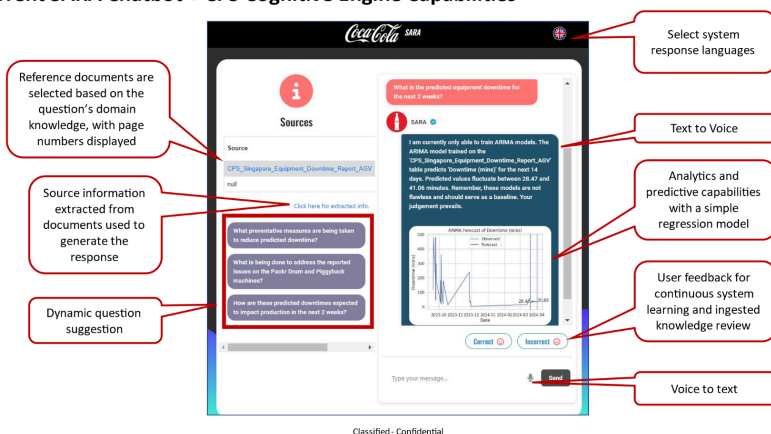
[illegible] SARA Chatbot – CPS Cognitive Engine Capabilities

Coca-Cola SARA

Select system response languages

Reference documents are selected based on the question's domain knowledge, with page numbers displayed

Sources

Source

CPS_Singapore_Equipment_Downtime_Report_AGV

null

Click here for extracted info.

Source information extracted from documents used to generate the response

What preventative measures are being taken to reduce predicted downtime?

What is being done to address the reported issues on the Packr Drum and Piggyback machines?

How are these predicted downtimes expected to impact production in the next 2 weeks?

Dynamic question suggestion

What is the predicted equipment downtime for the next 2 weeks?

SARA

I am currently only able to train ARIMA models. The ARIMA model trained on the 'CPS_Singapore_Equipment_Downtime_Report_AGV' table predicts 'Downtime (mins)' for the next 14 days. Predicted values fluctuate between 28.47 and 41.06 minutes. Remember, these models are not flawless and should serve as a baseline. Your judgement prevails.

ARIMA forecast of Downtime (mins)

Observed

Forecast

Downtime (mins)

Date

2023-10 2023-11 2023-12 2024-01 2024-02 2024-03 2024-04

28.47

41.06

Text to Voice

Analytics and predictive capabilities with a simple regression model

Correct

Incorrect

User feedback for continuous system learning and ingested knowledge review

Type your message...

Send

Voice to text

Classified - Confidential